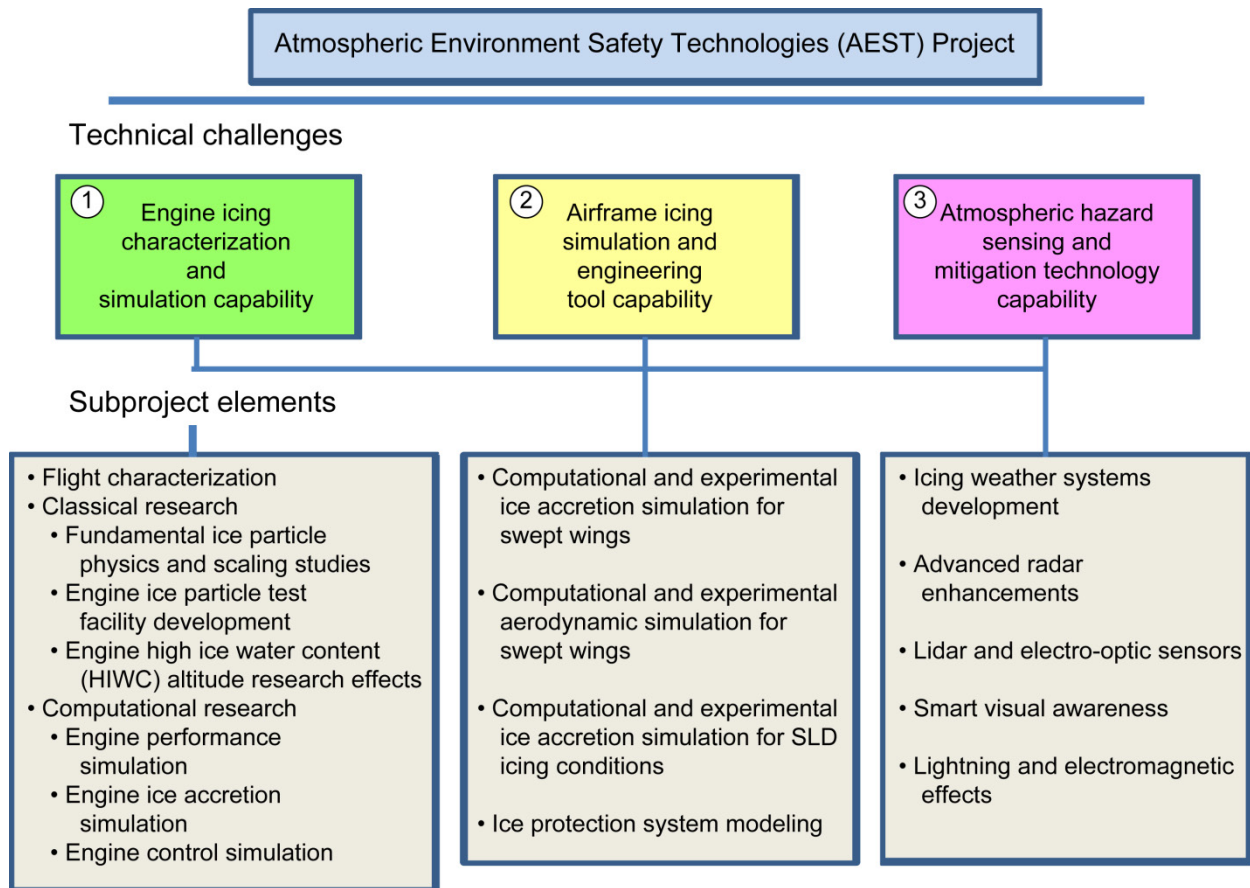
Atmospheric Environment Safety Technologies (AEST) Project

Technical challenges

1 Engine icing characterization and simulation capability

2 Airframe icing simulation and engineering tool capability

3 Atmospheric hazard sensing and mitigation technology capability

Subproject elements

• Flight characterization
• Classical research
• Fundamental ice particle physics and scaling studies
• Engine ice particle test facility development
• Engine high ice water content (HIWC) altitude research effects
• Computational research
• Engine performance simulation
• Engine ice accretion simulation
• Engine control simulation

• Computational and experimental ice accretion simulation for swept wings

• Computational and experimental aerodynamic simulation for swept wings

• Computational and experimental ice accretion simulation for SLD icing conditions

• Ice protection system modeling

• Icing weather systems development

• Advanced radar enhancements

• Lidar and electro-optic sensors

• Smart visual awareness

• Lightning and electromagnetic effects